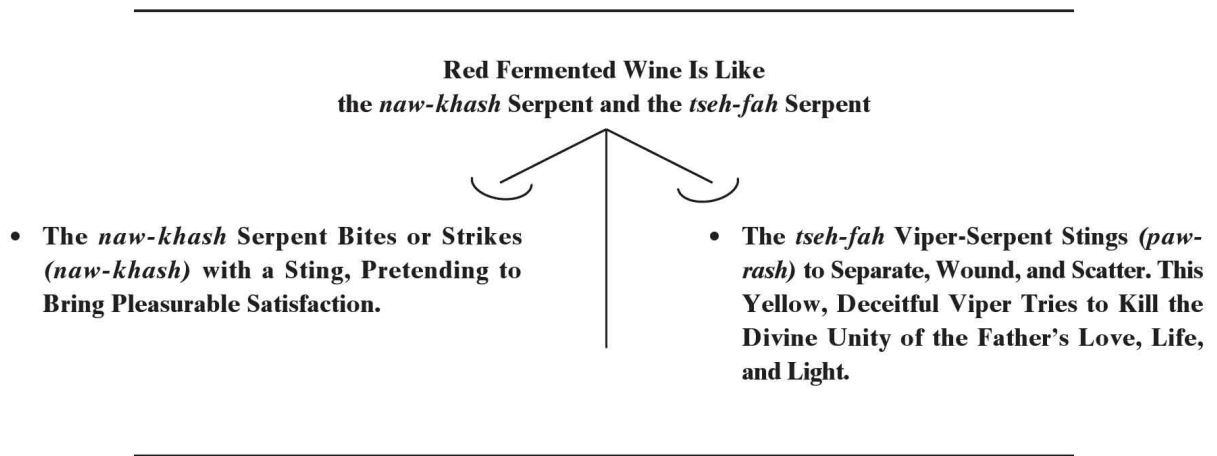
Red Fermented Wine Is Like
the *naw-khash* Serpent and the *tseh-fah* Serpent

- The *naw-khash* Serpent Bites or Strikes *(naw-khash)* with a Sting, Pretending to Bring Pleasurable Satisfaction.

- The *tseh-fah* Viper-Serpent Stings *(paw-rash)* to Separate, Wound, and Scatter. This Yellow, Deceitful Viper Tries to Kill the Divine Unity of the Father's Love, Life, and Light.